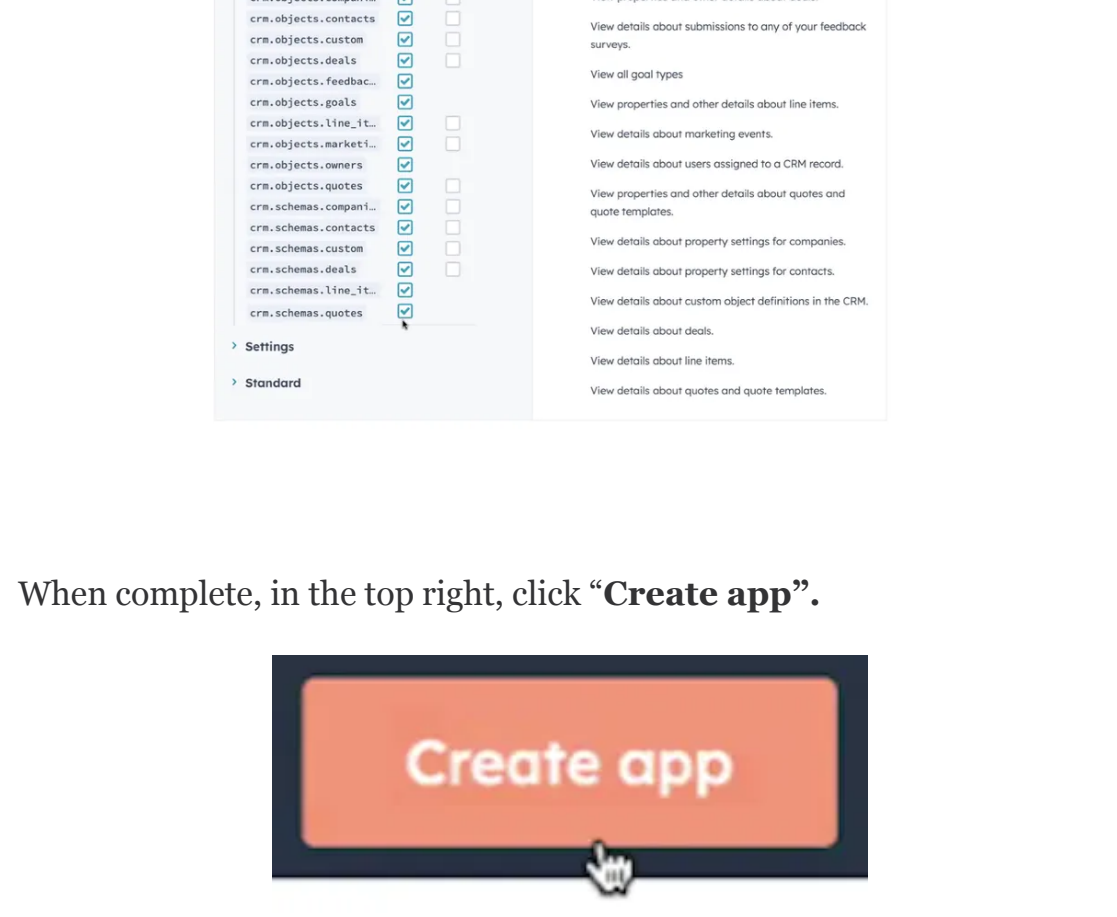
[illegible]

crm.objects.contacts
crm.objects.custom
crm.objects.deals
crm.objects.feedbac…
crm.objects.goals
crm.objects.line_it…
crm.objects.marketi…
crm.objects.owners
crm.objects.quotes
crm.schemas.compani…
crm.schemas.contacts
crm.schemas.custom
crm.schemas.deals
crm.schemas.line_it…
crm.schemas.quotes

› Settings

› Standard

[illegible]

View details about submissions to any of your feedback surveys.

View all goal types

View properties and other details about line items.

View details about marketing events.

View details about users assigned to a CRM record.

View properties and other details about quotes and quote templates.

View details about property settings for companies.

View details about property settings for contacts.

View details about custom object definitions in the CRM.

View details about deals.

View details about line items.

View details about quotes and quote templates.

When complete, in the top right, click “**Create app”.**

Create app